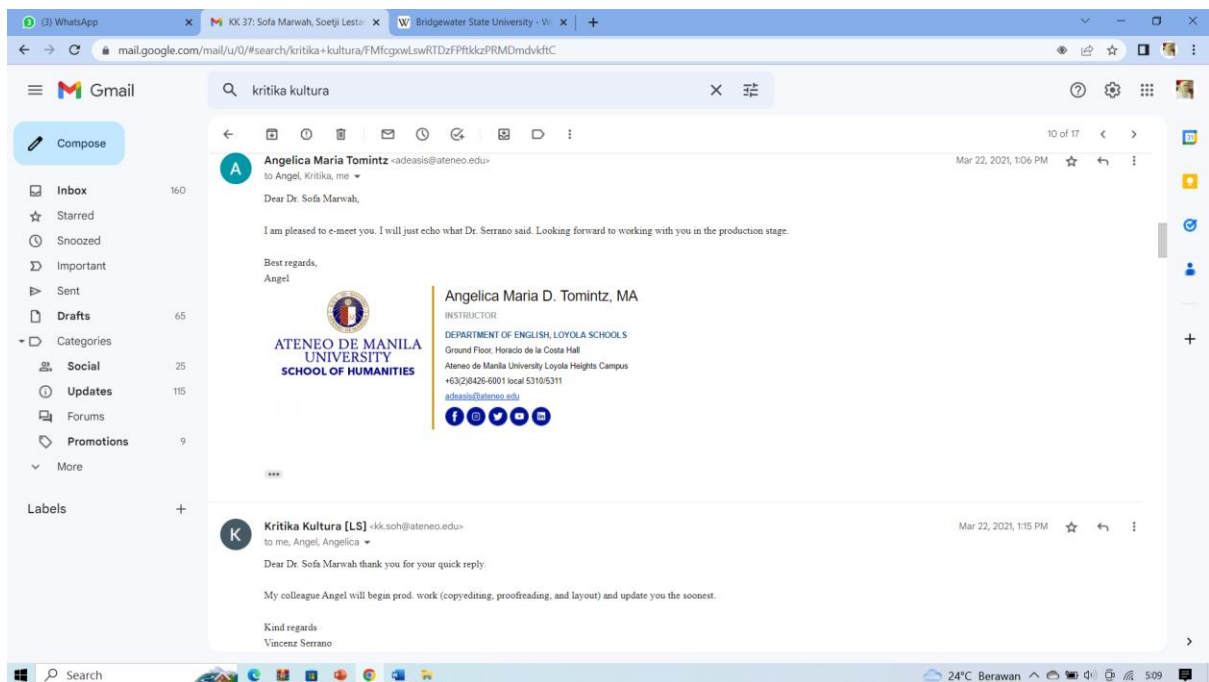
(3) WhatsApp
KK 37: Sofa Marwah, Soetji Lesta
Bridgewater State University - W
mail.google.com/mail/u/0/#search/kritika+kultura/FMfcgxwLswRTDzFPftkkzPRMDmdvkftC

Gmail
kritika kultura

Compose
Inbox 160
Starred
Snoozed
Important
Sent
Drafts 65
Categories
Social 25
Updates 115
Forums
Promotions 9
More

Labels +

10 of 17

Angelica Maria Tomintz <adeasis@ateneo.edu>
to Angel, Kritika, me
Mar 22, 2021, 1:06 PM

Dear Dr. Sofa Marwah,

I am pleased to e-meet you. I will just echo what Dr. Serrano said. Looking forward to working with you in the production stage.

Best regards,
Angel

ATENEO DE MANILA UNIVERSITY
SCHOOL OF HUMANITIES

Angelica Maria D. Tomintz, MA
INSTRUCTOR
DEPARTMENT OF ENGLISH, LOYOLA SCHOOLS
Ground Floor, Horacio de la Costa Hall
Ateneo de Manila University Loyola Heights Campus
+63(2)8426-6001 local 5310/5311
adeasis@ateneo.edu

Kritika Kultura [LS] <kk.soh@ateneo.edu>
to me, Angel, Angelica
Mar 22, 2021, 1:15 PM

Dear Dr. Sofa Marwah thank you for your quick reply.

My colleague Angel will begin prod. work (copyediting, proofreading, and layout) and update you the soonest.

Kind regards
Vincenz Serrano

Search
24°C Berawan 5:09